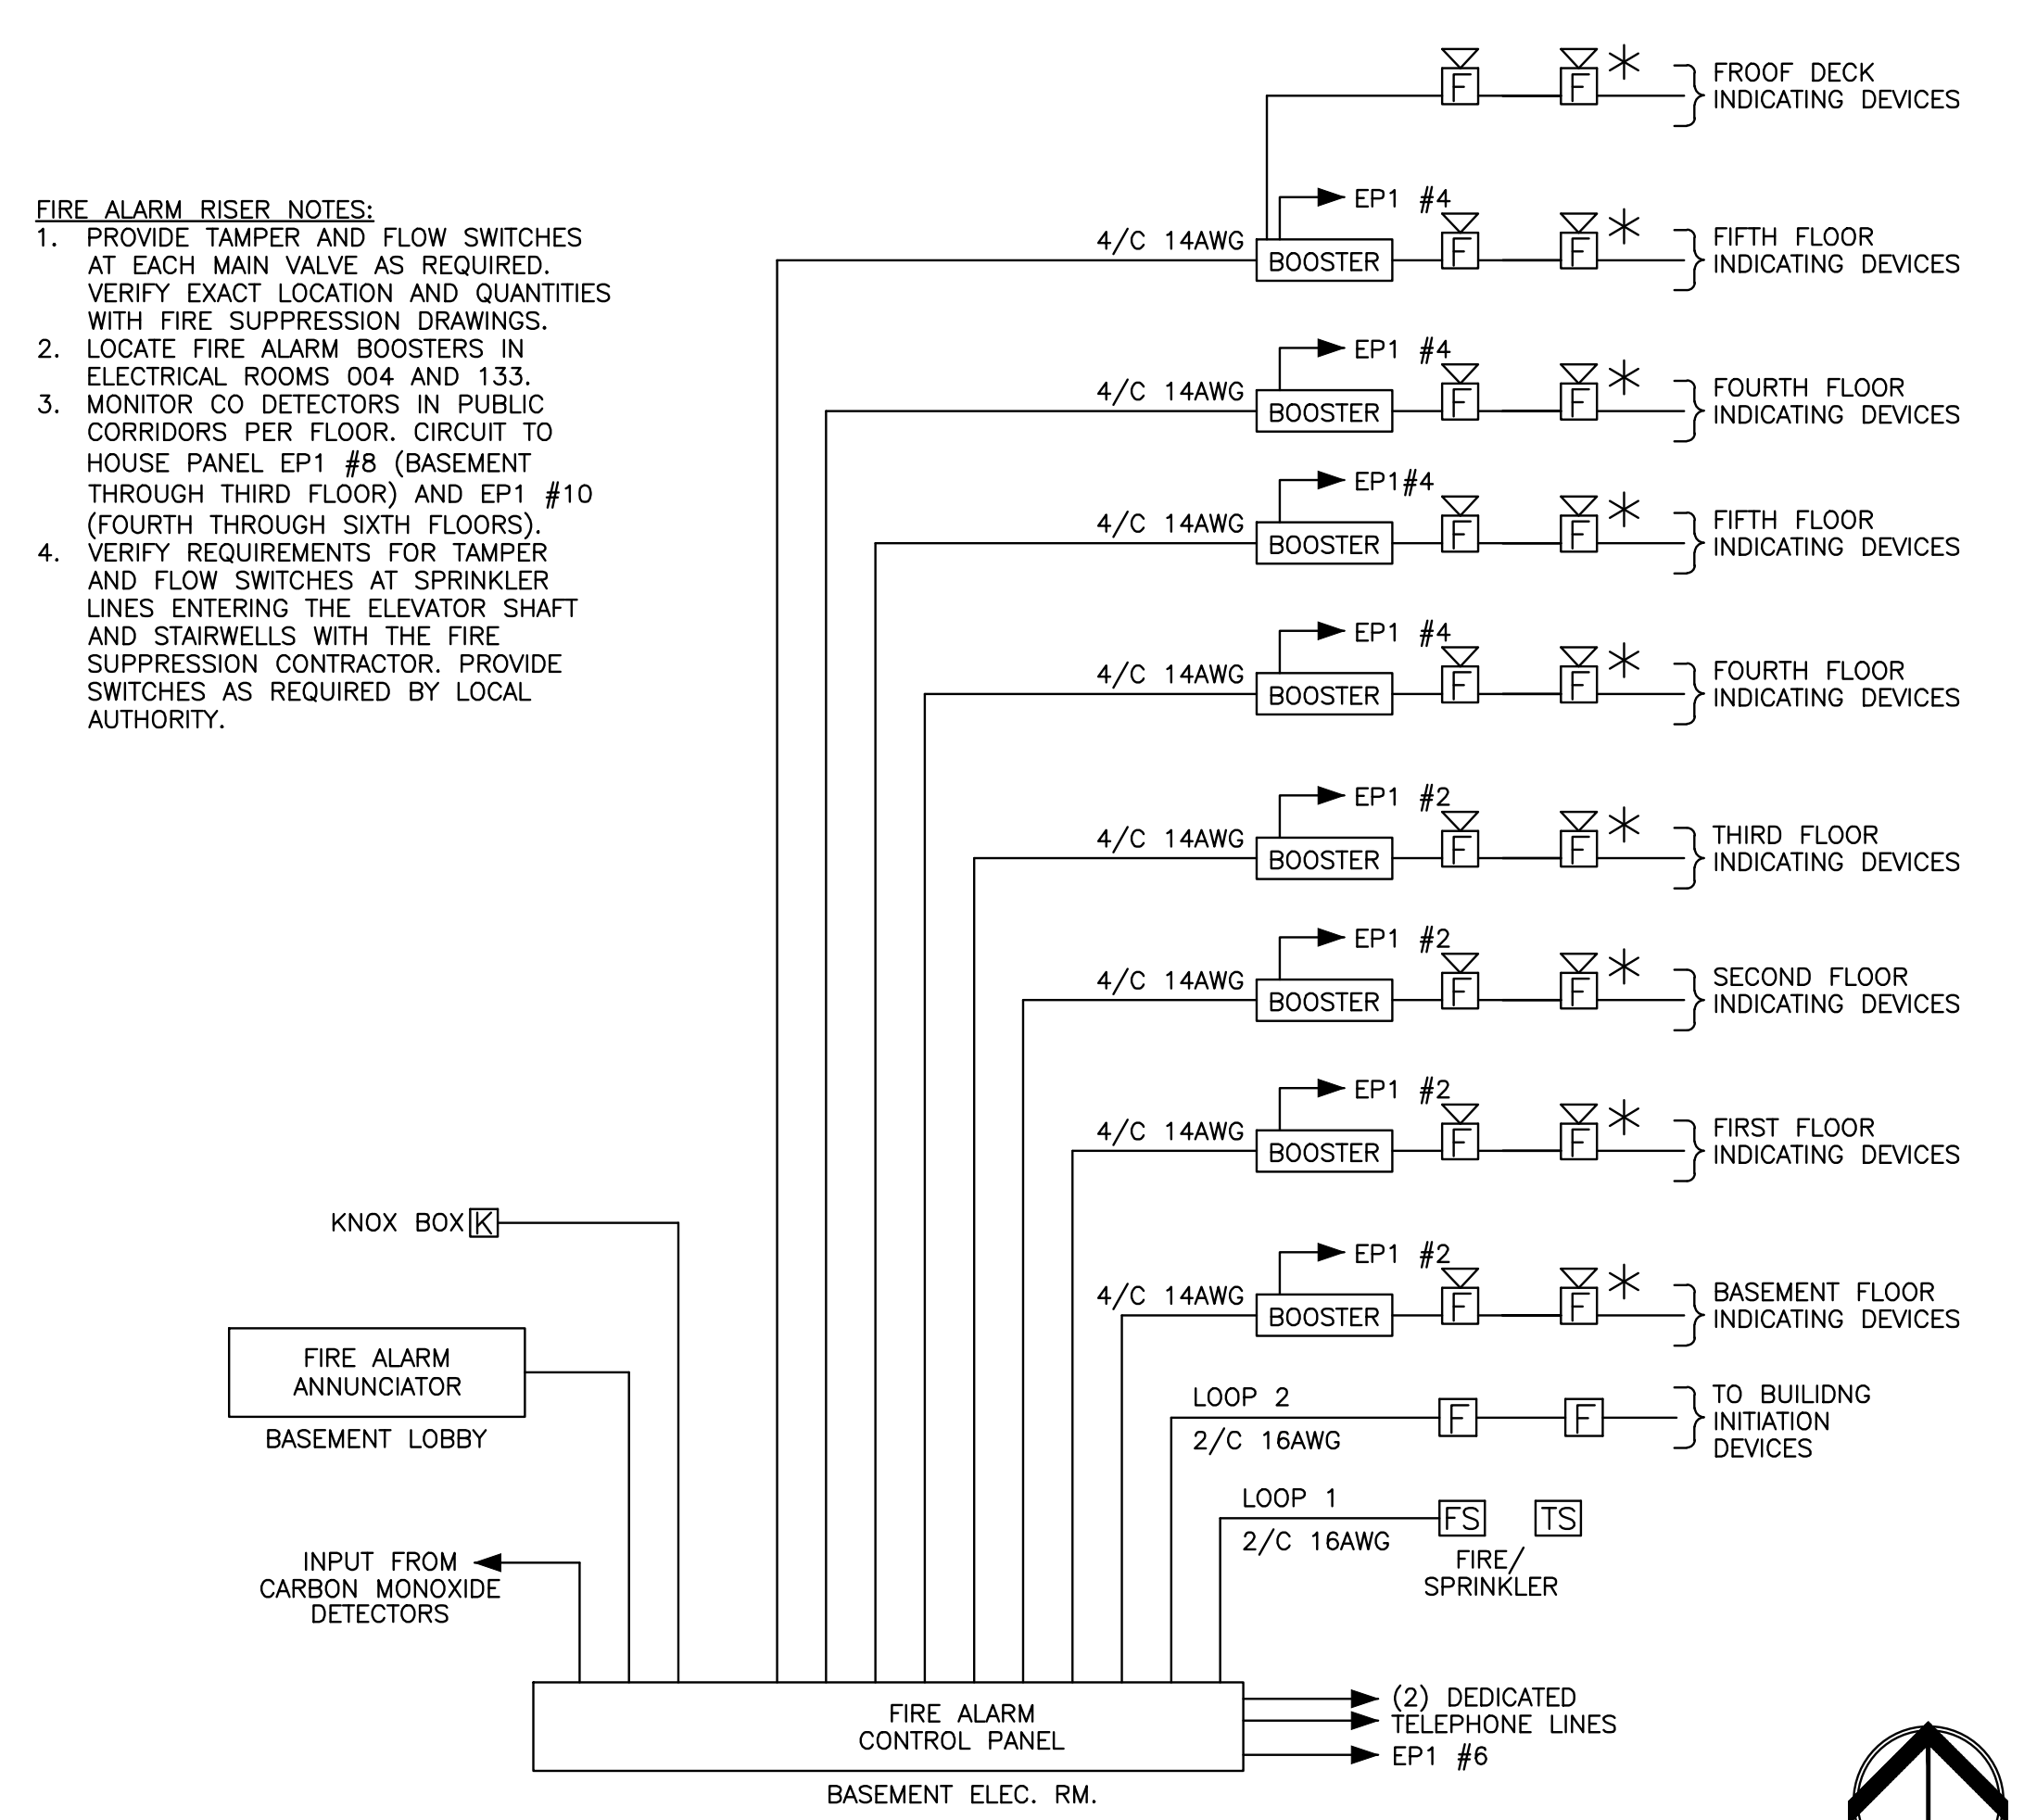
FIRE ALARM RISER NOTES:
1. PROVIDE TAMPER AND FLOW SWITCHES AT EACH MAIN VALVE AS REQUIRED. VERIFY EXACT LOCATION AND QUANTITIES WITH FIRE SUPPRESSION DRAWINGS.
2. LOCATE FIRE ALARM BOOSTERS IN ELECTRICAL ROOMS 004 AND 133.
3. MONITOR CO DETECTORS IN PUBLIC CORRIDORS PER FLOOR. CIRCUIT TO HOUSE PANEL EP1 #8 (BASEMENT THROUGH THIRD FLOOR) AND EP1 #10 (FOURTH THROUGH SIXTH FLOORS).
4. VERIFY REQUIREMENTS FOR TAMPER AND FLOW SWITCHES AT SPRINKLER LINES ENTERING THE ELEVATOR SHAFT AND STAIRWELLS WITH THE FIRE SUPPRESSION CONTRACTOR. PROVIDE SWITCHES AS REQUIRED BY LOCAL AUTHORITY.

F F * FROOF DECK INDICATING DEVICES

EP1 #4
4/C 14AWG BOOSTER F F * FIFTH FLOOR INDICATING DEVICES

EP1 #4
4/C 14AWG BOOSTER F F * FOURTH FLOOR INDICATING DEVICES

EP1#4
4/C 14AWG BOOSTER F F * FIFTH FLOOR INDICATING DEVICES

EP1 #4
4/C 14AWG BOOSTER F F * FOURTH FLOOR INDICATING DEVICES

EP1 #2
4/C 14AWG BOOSTER F F * THIRD FLOOR INDICATING DEVICES

EP1 #2
4/C 14AWG BOOSTER F F * SECOND FLOOR INDICATING DEVICES

EP1 #2
4/C 14AWG BOOSTER F F * FIRST FLOOR INDICATING DEVICES

EP1 #2
4/C 14AWG BOOSTER F F * BASEMENT FLOOR INDICATING DEVICES

LOOP 2
2/C 16AWG F F TO BUILIDNG INITIATION DEVICES

LOOP 1
2/C 16AWG FS TS
FIRE/ SPRINKLER

KNOX BOX K

FIRE ALARM ANNUNCIATOR
BASEMENT LOBBY

INPUT FROM CARBON MONOXIDE DETECTORS

FIRE ALARM CONTROL PANEL
BASEMENT ELEC. RM.

(2) DEDICATED TELEPHONE LINES
EP1 #6